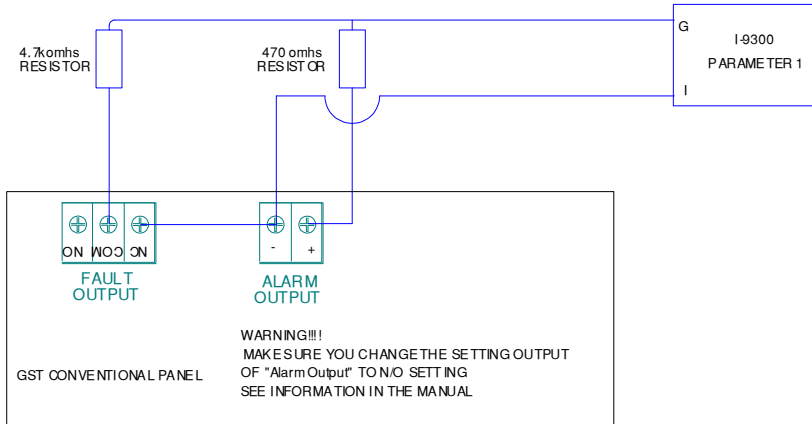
4.7komhs RESISTOR

470 omhs RESISTOR

G

I-9300

PARAMETER 1

I

NO COM NC

FAULT OUTPUT

-

+

ALARM OUTPUT

WARNING!!!!
MAKE SURE YOU CHANGE THE SETTING OUTPUT OF "Alarm Output" TO N/O SETTING
SEE INFORMATION IN THE MANUAL

GST CONVENTIONAL PANEL